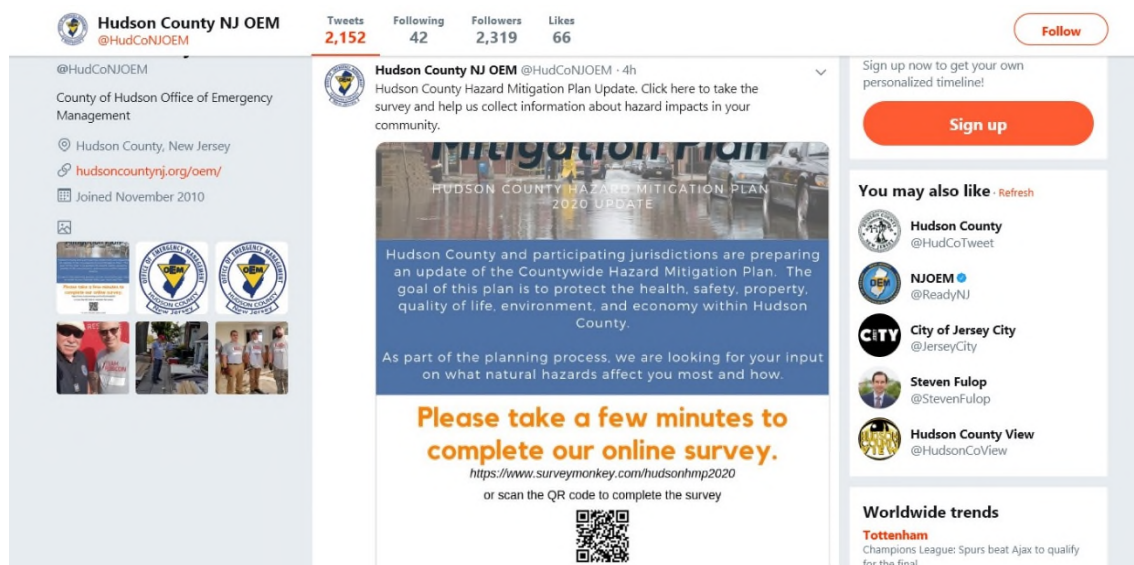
Hudson County NJ OEM
@HudCoNJOEM

Tweets 2,152
Following 42
Followers 2,319
Likes 66

Follow

@HudCoNJOEM

County of Hudson Office of Emergency Management

Hudson County, New Jersey

hudsoncountynj.org/oem/

Joined November 2010

Hudson County NJ OEM @HudCoNJOEM · 4h
Hudson County Hazard Mitigation Plan Update. Click here to take the survey and help us collect information about hazard impacts in your community.

Mitigation Plan
HUDSON COUNTY HAZARD MITIGATION PLAN
2020 UPDATE

Hudson County and participating jurisdictions are preparing an update of the Countywide Hazard Mitigation Plan. The goal of this plan is to protect the health, safety, property, quality of life, environment, and economy within Hudson County.

As part of the planning process, we are looking for your input on what natural hazards affect you most and how.

Please take a few minutes to complete our online survey.
https://www.surveymonkey.com/hudsonhmp2020
or scan the QR code to complete the survey

Sign up now to get your own personalized timeline!

Sign up

You may also like · Refresh

Hudson County
@HudCoTweet

NJOEM
@ReadyNJ

City of Jersey City
@JerseyCity

Steven Fulop
@StevenFulop

Hudson County View
@HudsonCoView

Worldwide trends

Tottenham
Champions League: Spurs beat Ajax to qualify for the final